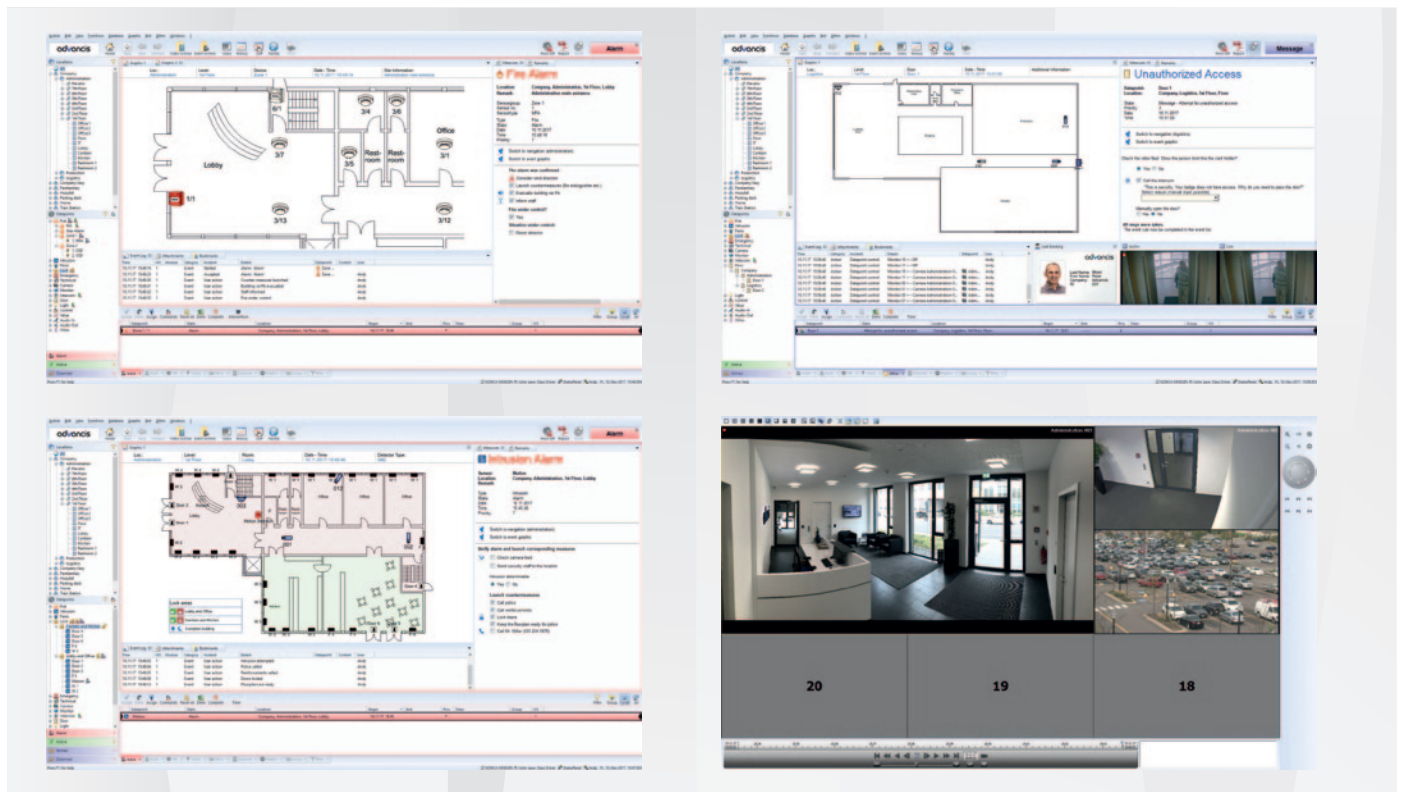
advancis

Alarm

Fire Alarm

Lobby

1/1

3/7

3/13

6/1

3/4

3/6

3/5

Rest-room

Rest-room

3/1

Office

3/12

advancis

Message

Unauthorized Access

advancis

advancis

Alarm

Intrusion Alarm

Lobby

advancis

20

19

18